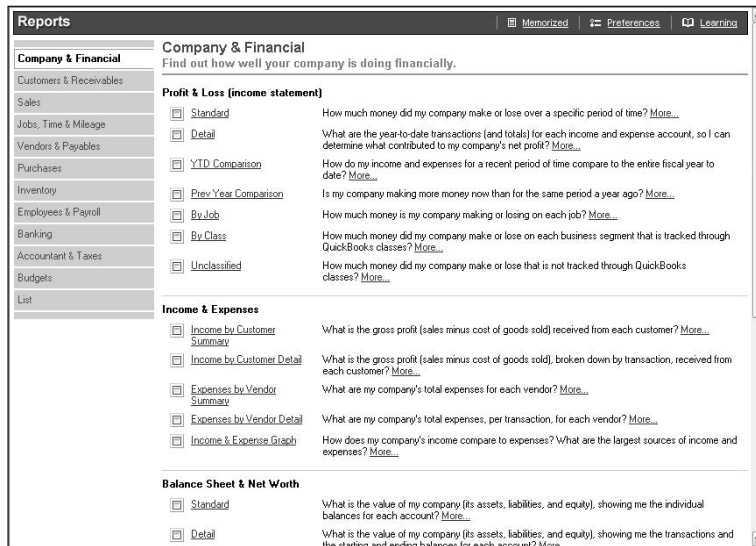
Reports

Memorized | Preferences | Learning

Company & Financial
Customers & Receivables
Sales
Jobs, Time & Mileage
Vendors & Payables
Purchases
Inventory
Employees & Payroll
Banking
Accountant & Taxes
Budgets
List

Company & Financial
Find out how well your company is doing financially.

Profit & Loss (income statement)

Standard — How much money did my company make or lose over a specific period of time? More...

Detail — What are the year-to-date transactions (and totals) for each income and expense account, so I can determine what contributed to my company's net profit? More...

YTD Comparison — How do my income and expenses for a recent period of time compare to the entire fiscal year to date? More...

Prev Year Comparison — Is my company making more money now than for the same period a year ago? More...

By Job — How much money is my company making or losing on each job? More...

By Class — How much money did my company make or lose on each business segment that is tracked through QuickBooks classes? More...

Unclassified — How much money did my company make or lose that is not tracked through QuickBooks classes? More...

Income & Expenses

Income by Customer Summary — What is the gross profit (sales minus cost of goods sold) received from each customer? More...

Income by Customer Detail — What is the gross profit (sales minus cost of goods sold), broken down by transaction, received from each customer? More...

Expenses by Vendor Summary — What are my company's total expenses for each vendor? More...

Expenses by Vendor Detail — What are my company's total expenses, per transaction, for each vendor? More...

Income & Expense Graph — How does my company's income compare to expenses? What are the largest sources of income and expenses? More...

Balance Sheet & Net Worth

Standard — What is the value of my company (its assets, liabilities, and equity), showing me the individual balances for each account? More...

Detail — What is the value of my company (its assets, liabilities, and equity), showing me the transactions and the starting and ending balances for each account? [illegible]